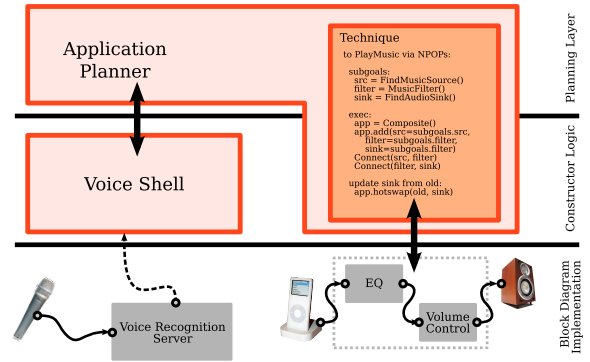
Application Planner

Technique

to PlayMusic via NPOPs:

subgoals:
src = FindMusicSource()
filter = MusicFilter()
sink = FindAudioSink()

exec:
app = Composite()
app.add(src=subgoals.src, filter=subgoals.filter, sink=subgoals.filter)
Connect(src, filter)
Connect(filter, sink)

update sink from old:
app.hotswap(old, sink)

Planning Layer

Voice Shell

Constructor Logic

Voice Recognition Server

EQ

Volume Control

Block Diagram Implementation